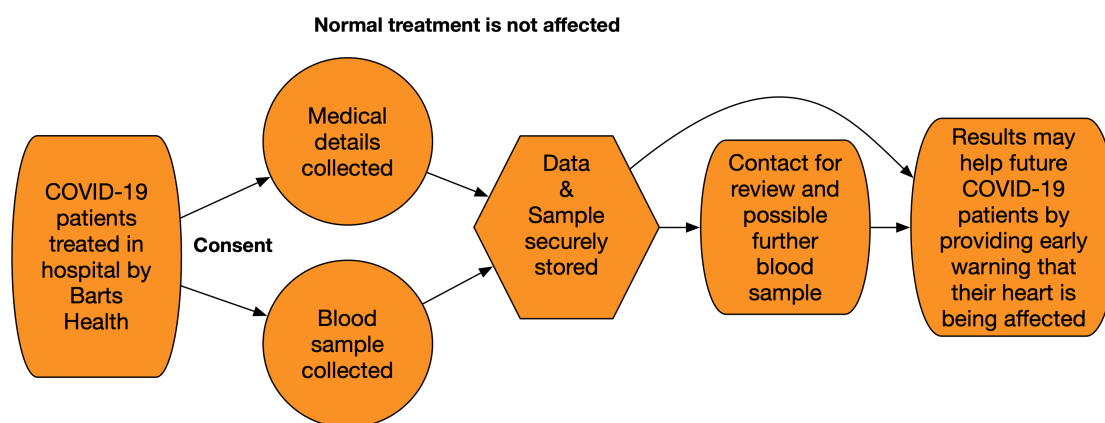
Normal treatment is not affected

COVID-19 patients treated in hospital by Barts Health

Consent

Medical details collected

Blood sample collected

Data & Sample securely stored

Contact for review and possible further blood sample

Results may help future COVID-19 patients by providing early warning that their heart is being affected